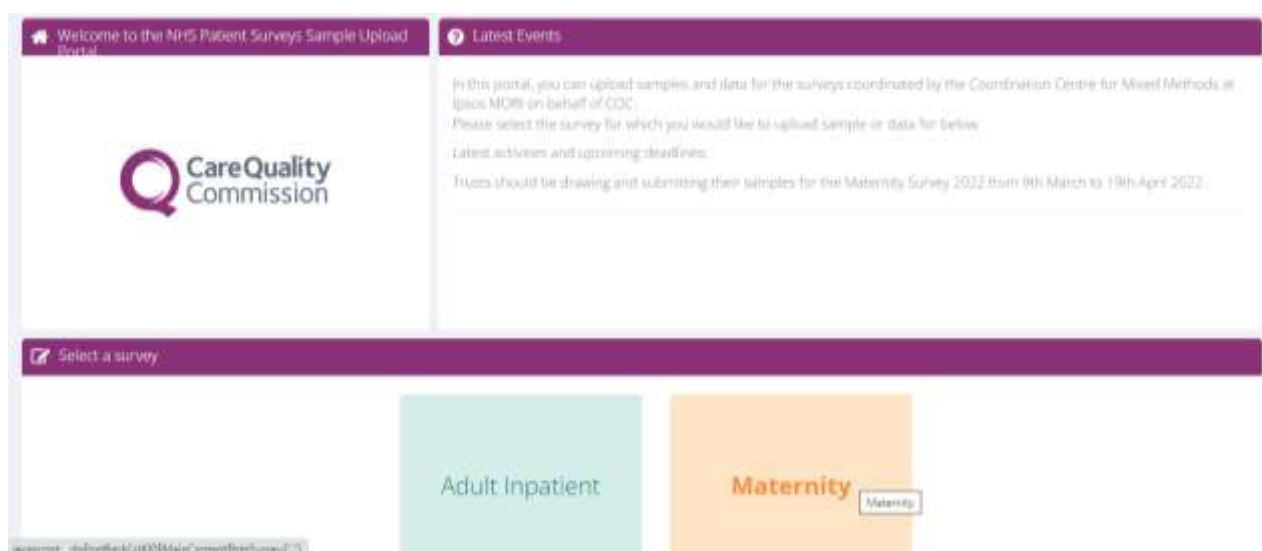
Welcome to the NHS Patient Surveys Sample Upload Portal

Latest Events

In this portal, you can upload samples and data for the surveys coordinated by the Coordination Centre for Mixed Methods at Ipsos MORI on behalf of CQC.
Please select the survey for which you would like to upload sample or data for below.

Latest activities and upcoming deadlines:

Trusts should be drawing and submitting their samples for the Maternity Survey 2022 from 9th March to 19th April 2022.

CareQuality Commission

Select a survey

Adult Inpatient

Maternity

Maternity

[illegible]